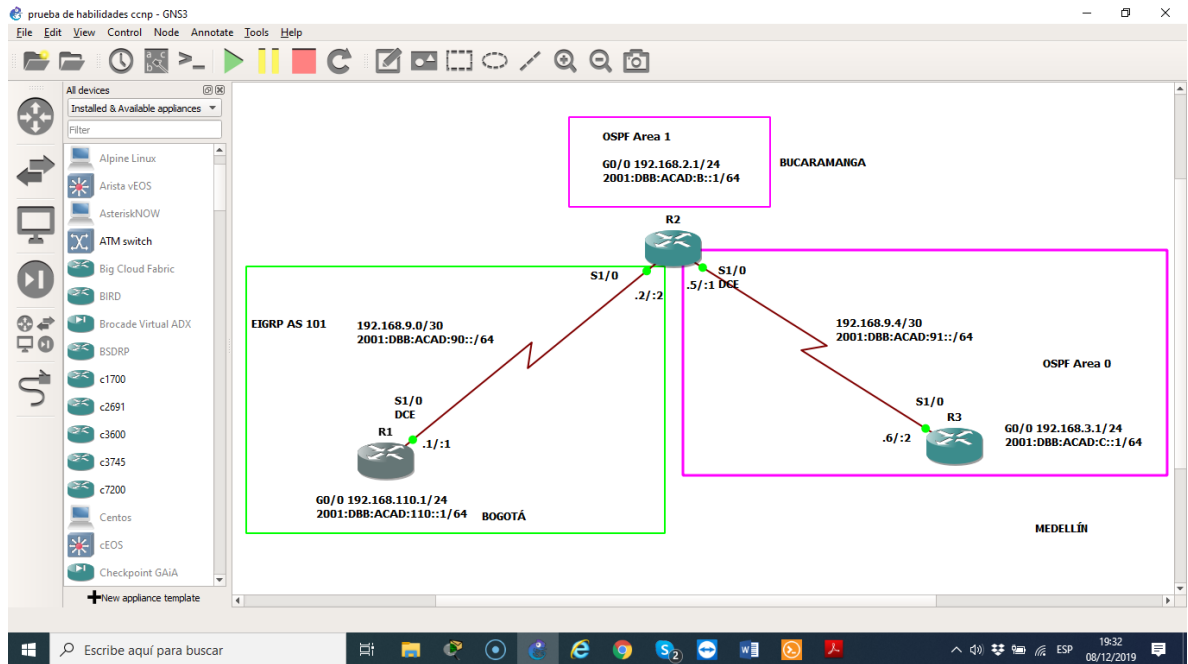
prueba de habilidades ccnp - GNS3

File Edit View Control Node Annotate Tools Help

All devices

Installed & Available appliances

Filter

Alpine Linux
Arista vEOS
AsteriskNOW
ATM switch
Big Cloud Fabric
BIRD
Brocade Virtual ADX
BSDRP
c1700
c2691
c3600
c3745
c7200
Centos
cEOS
Checkpoint GAiA

New appliance template

OSPF Area 1

G0/0 192.168.2.1/24
2001:DBB:ACAD:B::1/64

BUCARAMANGA

R2

S1/0

.2/:2

S1/0

.5/:1 DCE

EIGRP AS 101

192.168.9.0/30
2001:DBB:ACAD:90::/64

192.168.9.4/30
2001:DBB:ACAD:91::/64

OSPF Area 0

S1/0
DCE

R1

.1/:1

S1/0

R3

.6/:2

G0/0 192.168.3.1/24
2001:DBB:ACAD:C::1/64

G0/0 192.168.110.1/24
2001:DBB:ACAD:110::1/64

BOGOTÁ

MEDELLÍN

Escribe aquí para buscar

ESP

19:32
08/12/2019